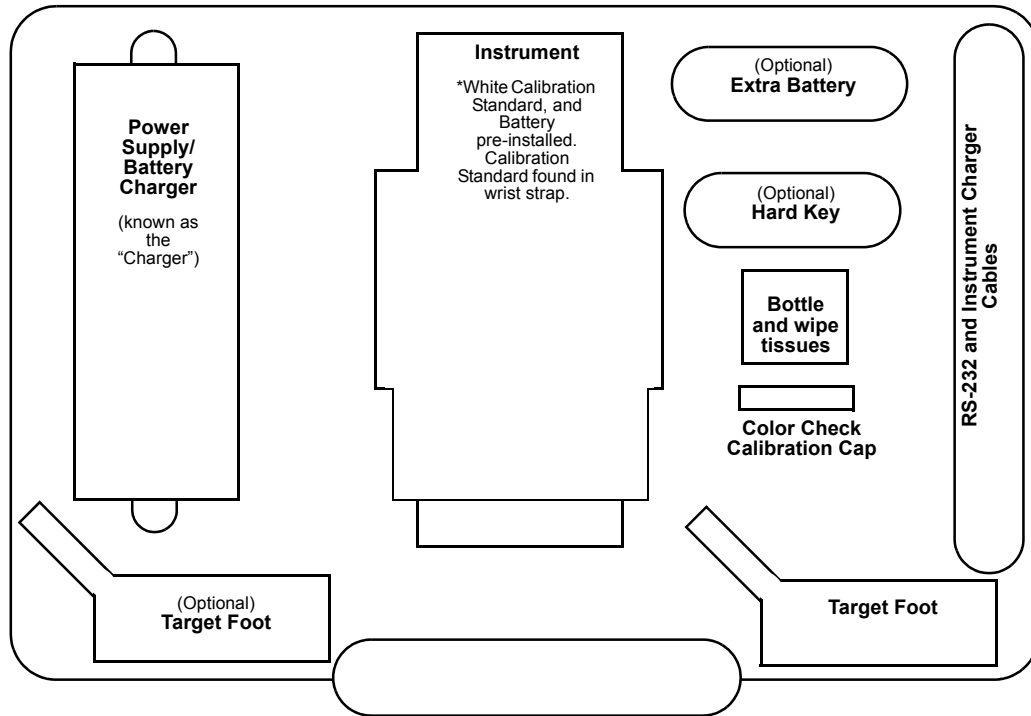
Power Supply/ Battery Charger

(known as the "Charger")

Instrument

*White Calibration Standard, and Battery pre-installed. Calibration Standard found in wrist strap.

(Optional)
Extra Battery

(Optional)
Hard Key

Bottle and wipe tissues

Color Check Calibration Cap

RS-232 and Instrument Charger Cables

(Optional)
Target Foot

Target Foot